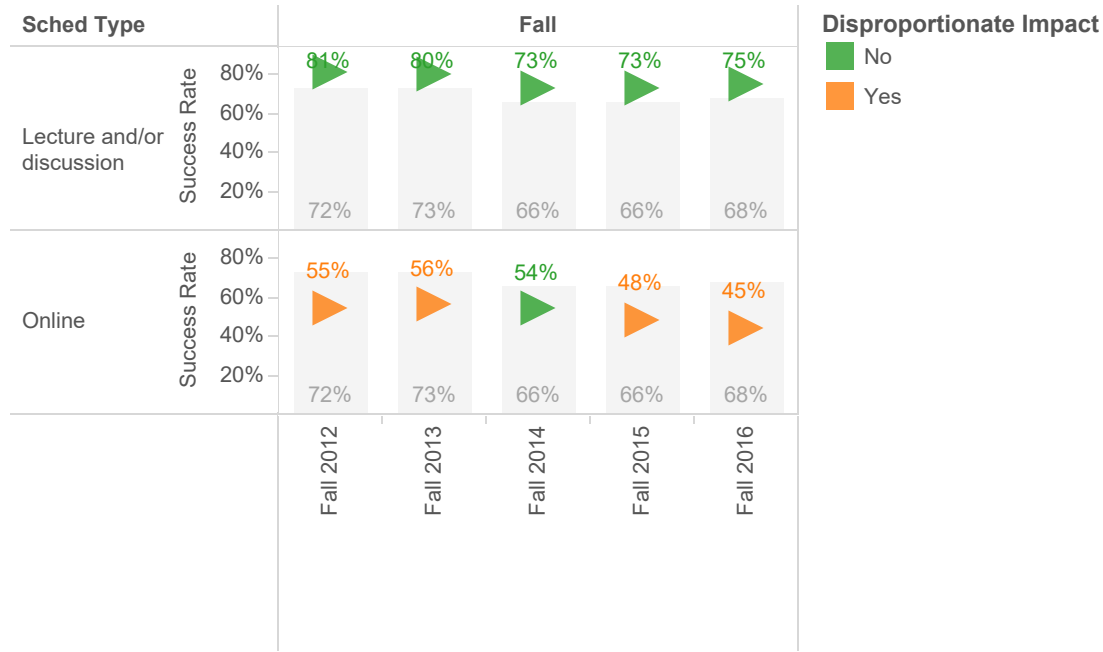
Sched Type

Fall

Disproportionate Impact
No
Yes

Lecture and/or discussion

Success Rate
80%
60%
40%
20%

81% 80% 73% 73% 75%
72% 73% 66% 66% 68%

Online

Success Rate
80%
60%
40%
20%

55% 56% 54% 48% 45%
72% 73% 66% 66% 68%

Fall 2012
Fall 2013
Fall 2014
Fall 2015
Fall 2016